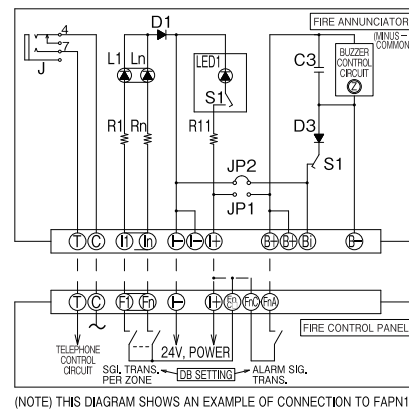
4
7
J
D1
FIRE ANNUNCIATOR
(MINUS-COMMON
L1 Ln
LED1
S1
C3
BUZZER CONTROL CIRCUIT
Z
D3
S1
R1 Rn
R11
JP2
JP1
T C l1 ln ⊖ ⊖ ⊕ B⊕ B⊕ Bi B⊖
T C F1 Fn ⊖ ⊕ FnL FnC FnA
FIRE CONTROL PANEL
TELEPHONE CONTROL CIRCUIT
~
24V, POWER
SGI. TRANS. PER ZONE
DB SETTING
ALARM SIG. TRANS.
(NOTE) THIS DIAGRAM SHOWS AN EXAMPLE OF CONNECTION TO FAPN1